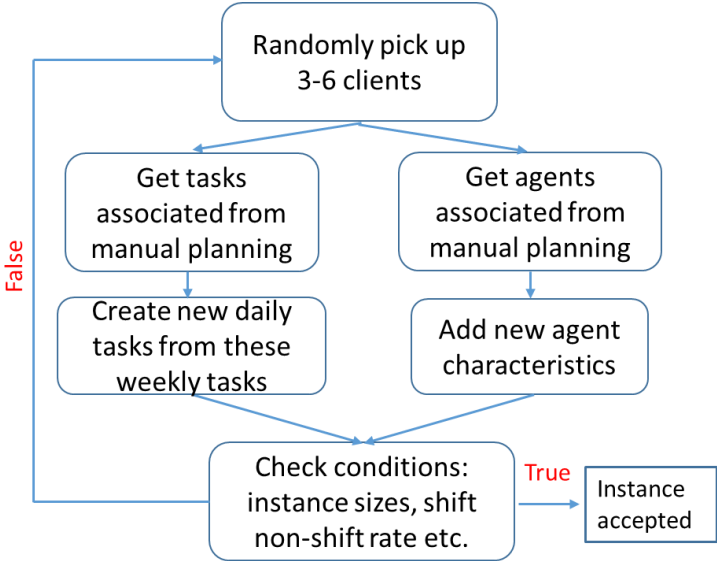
Randomly pick up 3-6 clients

Get tasks associated from manual planning

Get agents associated from manual planning

Create new daily tasks from these weekly tasks

Add new agent characteristics

Check conditions: instance sizes, shift non-shift rate etc.

True

Instance accepted

False